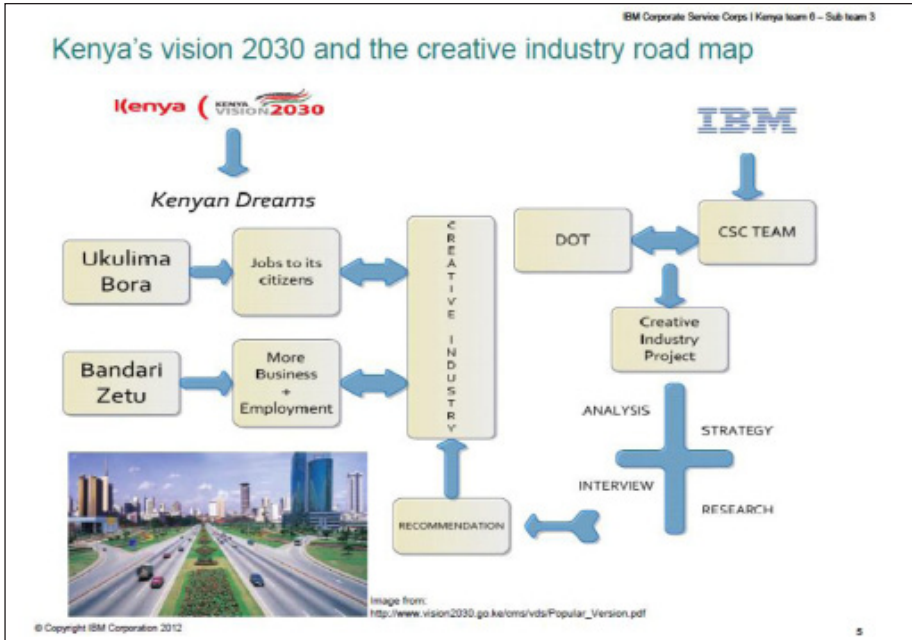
IBM Corporate Service Corps | Kenya team 6 – Sub team 3

Kenya's vision 2030 and the creative industry road map

Kenya KENYA VISION 2030

IBM

Kenyan Dreams

Ukulima Bora

Jobs to its citizens

Bandari Zetu

More Business + Employment

C R E A T I V E I N D U S T R Y

DOT

CSC TEAM

Creative Industry Project

ANALYSIS

STRATEGY

INTERVIEW

RESEARCH

RECOMMENDATION

Image from: http://www.vision2030.go.ke/cms/vds/Popular_Version.pdf

© Copyright IBM Corporation 2012

5